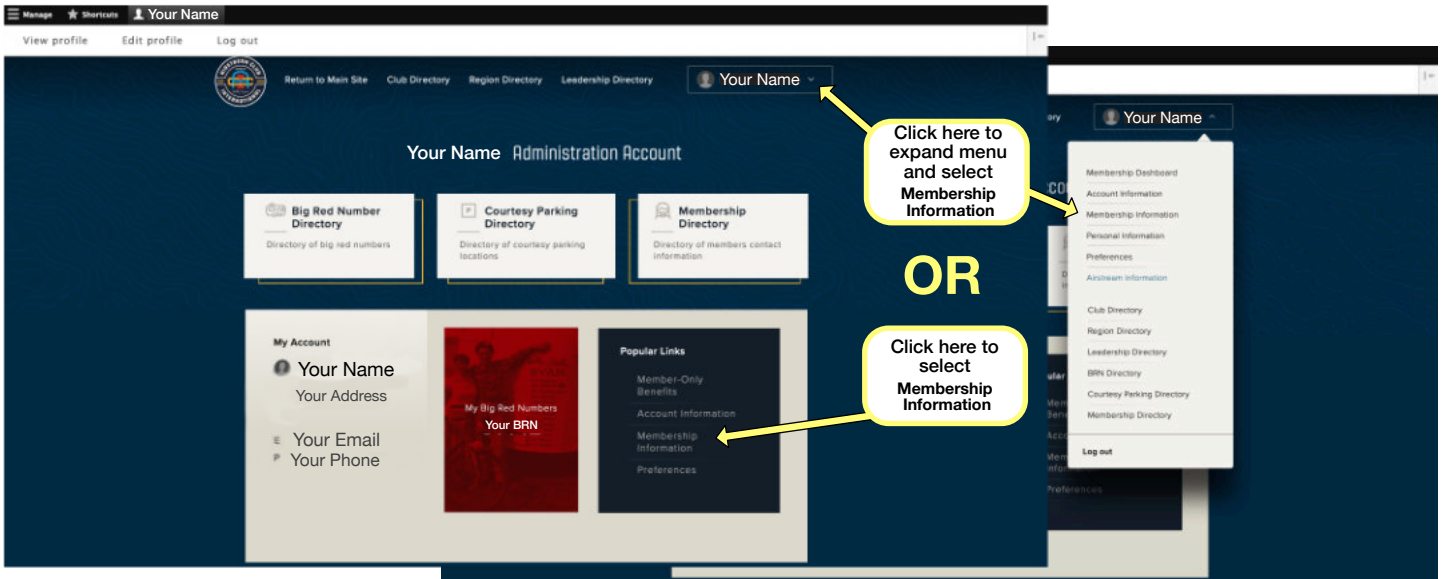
Manage Shortcuts Your Name

View profile Edit profile Log out

Return to Main Site Club Directory Region Directory Leadership Directory

Your Name

Your Name Administration Account

Big Red Number Directory
Directory of big red numbers

Courtesy Parking Directory
Directory of courtesy parking locations

Membership Directory
Directory of members contact information

My Account
Your Name
Your Address
E Your Email
P Your Phone

My Big Red Numbers
Your BRN

Popular Links
Member-Only Benefits
Account Information
Membership Information
Preferences

Click here to expand menu and select Membership Information

OR

Click here to select Membership Information

Your Name

Membership Dashboard
Account Information
Membership Information
Personal Information
Preferences
Airstream Information
Club Directory
Region Directory
Leadership Directory
BRN Directory
Courtesy Parking Directory
Membership Directory
Log out